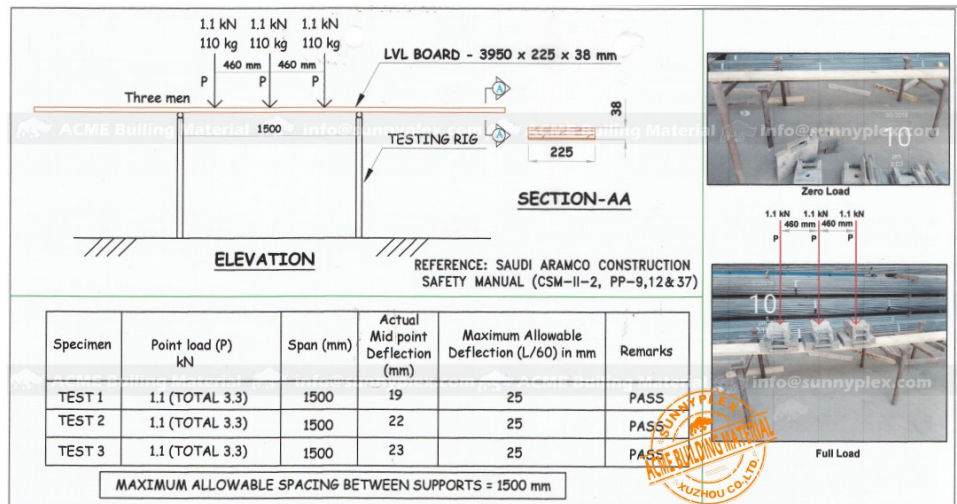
1.1 kN 1.1 kN 1.1 kN
110 kg 110 kg 110 kg
460 mm 460 mm
P P P
LVL BOARD - 3950 x 225 x 38 mm
Three men
A
A
38
1500
TESTING RIG
225
SECTION-AA
ELEVATION
REFERENCE: SAUDI ARAMCO CONSTRUCTION SAFETY MANUAL (CSM-II-2, PP-9,12&37)

ACME Building Material info@sunnyplex.com

10
Zero Load
1.1 kN 1.1 kN 1.1 kN
460 mm 460 mm
P P P
10
Full Load

| Specimen | Point load (P) kN | Span (mm) | Actual Mid point Deflection (mm) | Maximum Allowable Deflection (L/60) in mm | Remarks |
|---|---|---|---|---|---|
| TEST 1 | 1.1 (TOTAL 3.3) | 1500 | 19 | 25 | PASS |
| TEST 2 | 1.1 (TOTAL 3.3) | 1500 | 22 | 25 | PASS |
| TEST 3 | 1.1 (TOTAL 3.3) | 1500 | 23 | 25 | PASS |

MAXIMUM ALLOWABLE SPACING BETWEEN SUPPORTS = 1500 mm

SUNNYPLEX ACME BUILDING MATERIAL XUZHOU CO.,LTD